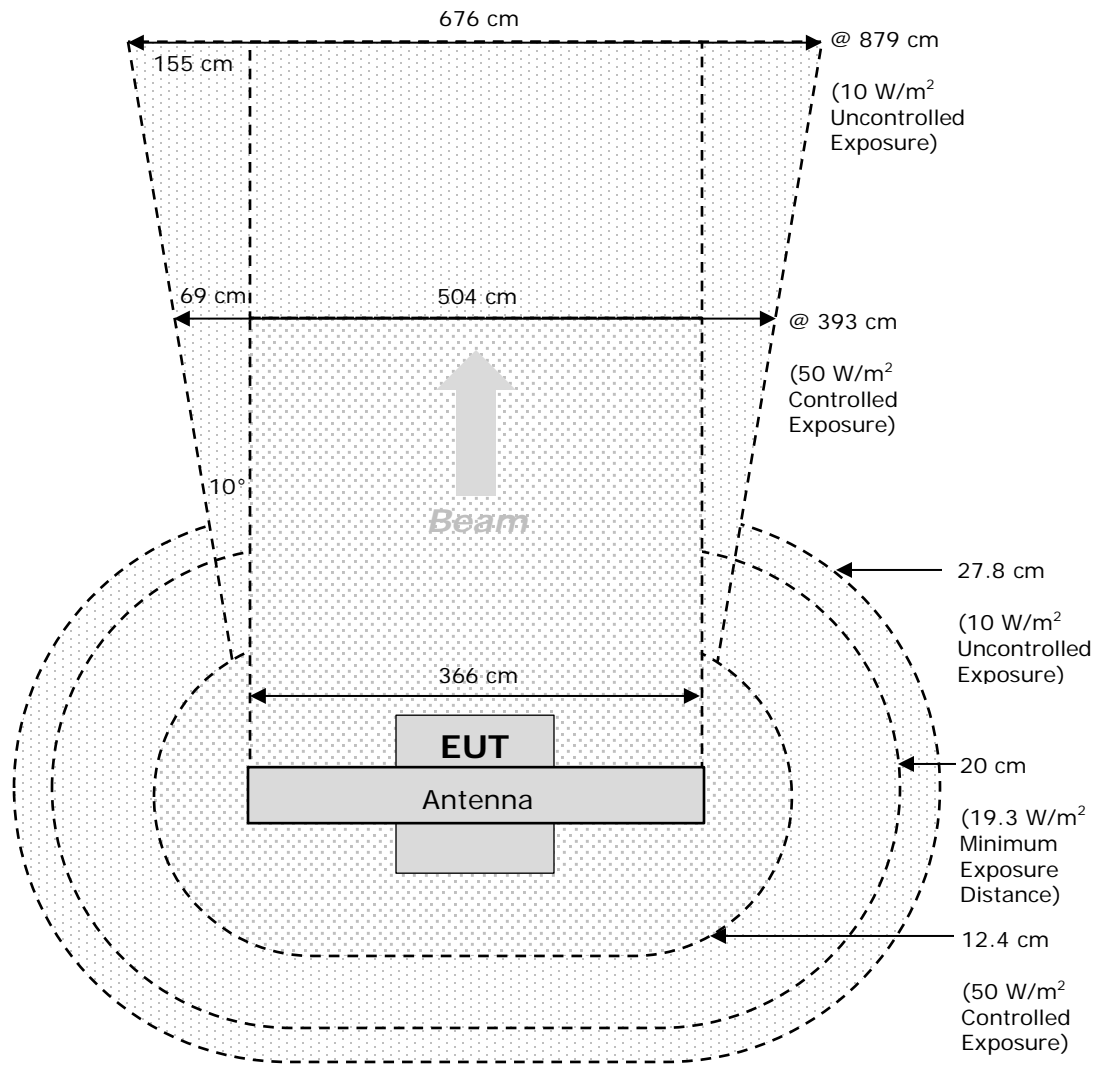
676 cm

155 cm

@ 879 cm

(10 W/m$^2$ Uncontrolled Exposure)

69 cm

504 cm

@ 393 cm

(50 W/m$^2$ Controlled Exposure)

Beam

10°

27.8 cm

(10 W/m$^2$ Uncontrolled Exposure)

366 cm

EUT

Antenna

20 cm

(19.3 W/m$^2$ Minimum Exposure Distance)

12.4 cm

(50 W/m$^2$ Controlled Exposure)